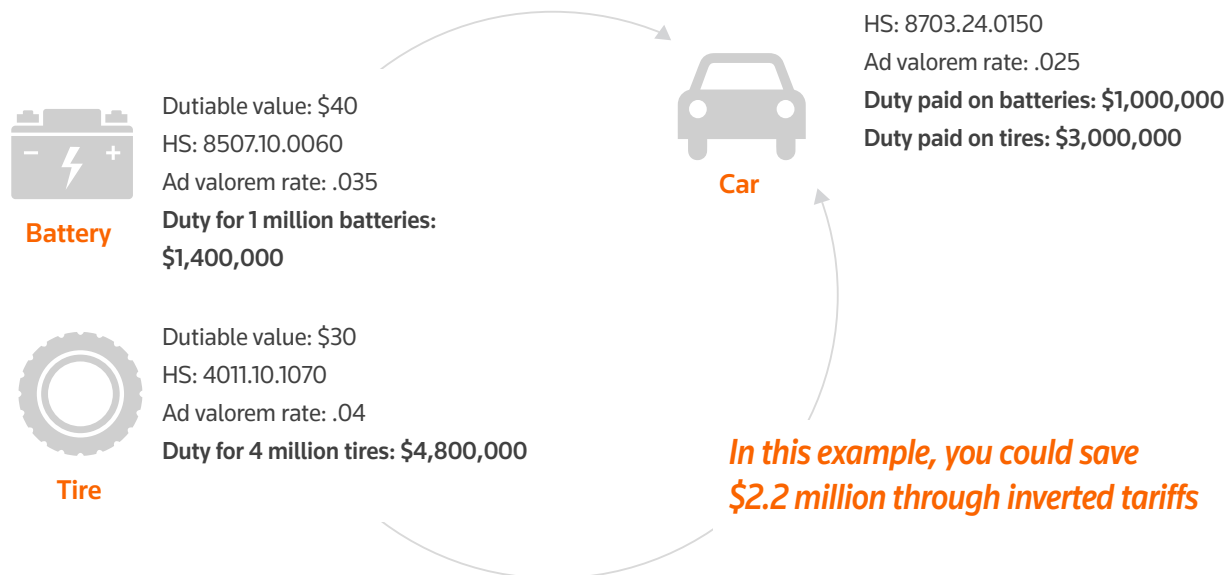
HS: 8703.24.0150

Ad valorem rate: .025

**Duty paid on batteries: $1,000,000**

**Duty paid on tires: $3,000,000**

Car

Dutiable value: $40

HS: 8507.10.0060

Ad valorem rate: .035

**Duty for 1 million batteries: $1,400,000**

Battery

Dutiable value: $30

HS: 4011.10.1070

Ad valorem rate: .04

**Duty for 4 million tires: $4,800,000**

Tire

In this example, you could save $2.2 million through inverted tariffs